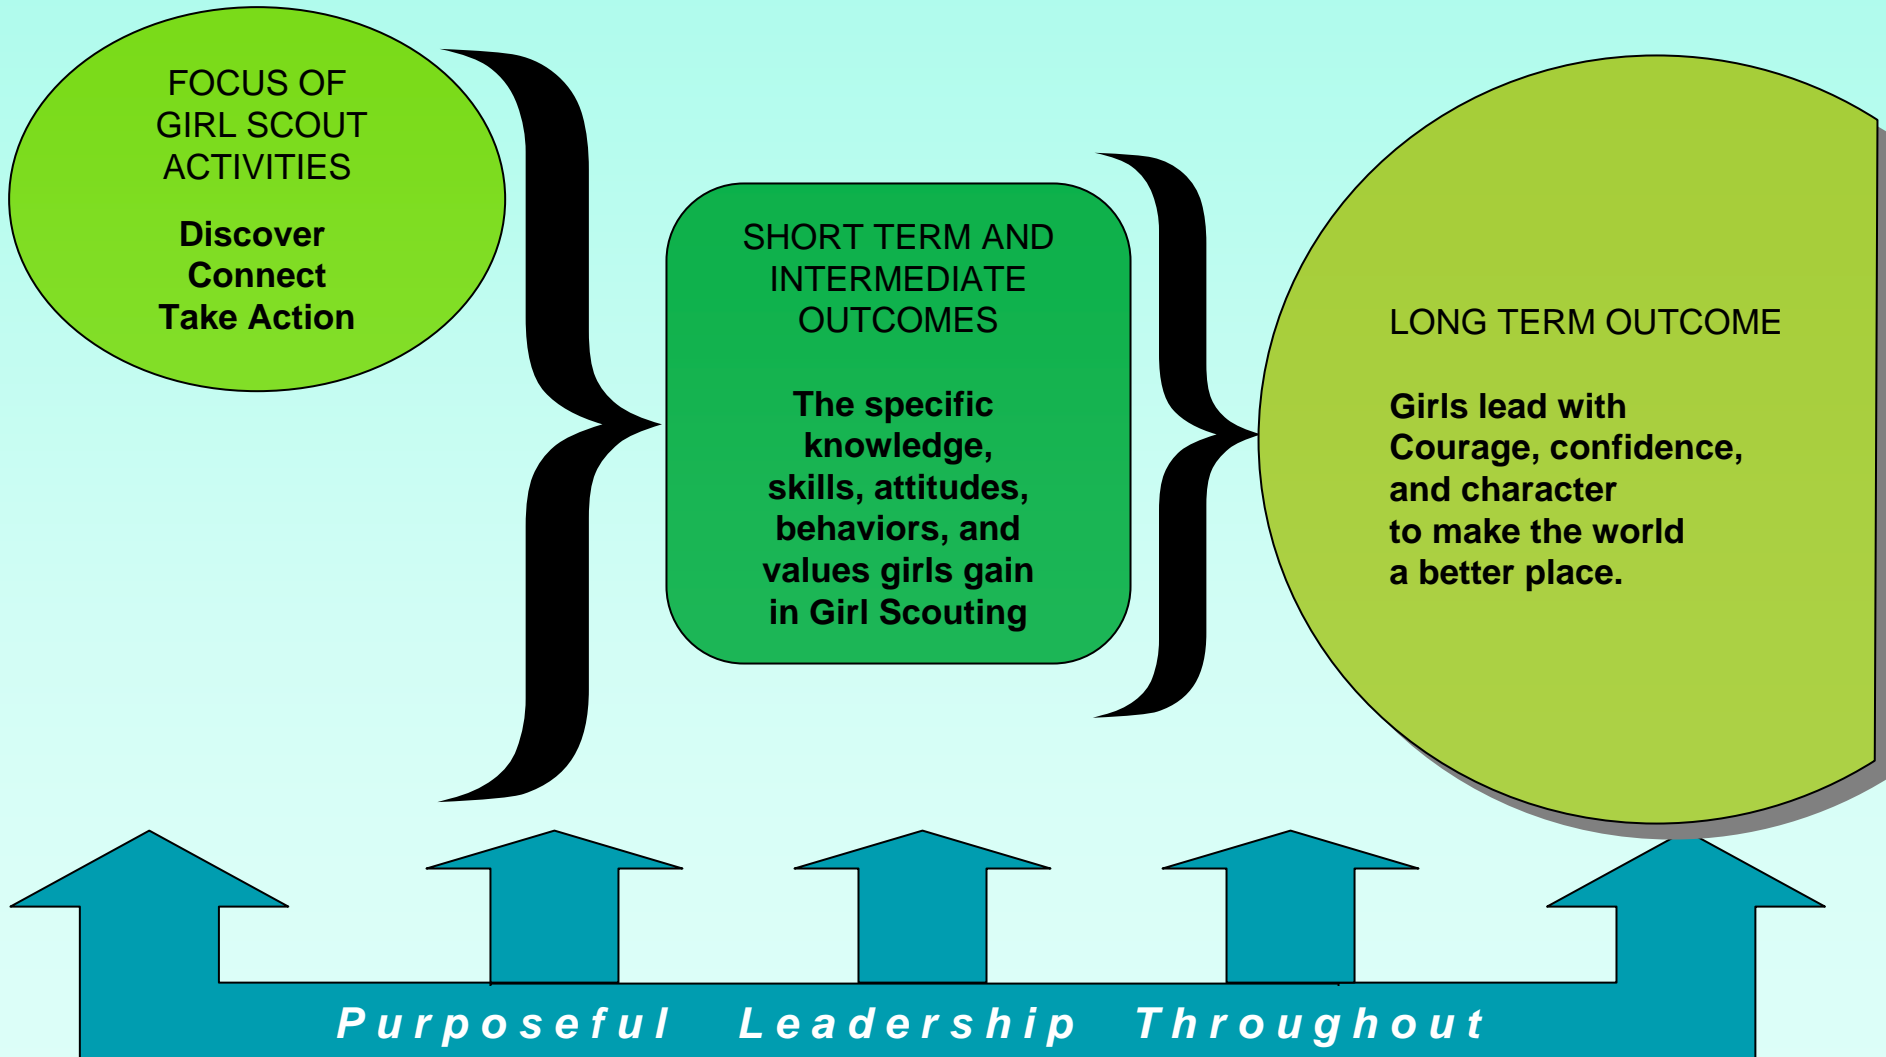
FOCUS OF GIRL SCOUT ACTIVITIES

Discover
Connect
Take Action

SHORT TERM AND INTERMEDIATE OUTCOMES

The specific knowledge, skills, attitudes, behaviors, and values girls gain in Girl Scouting

LONG TERM OUTCOME

Girls lead with Courage, confidence, and character to make the world a better place.

Purposeful Leadership Throughout